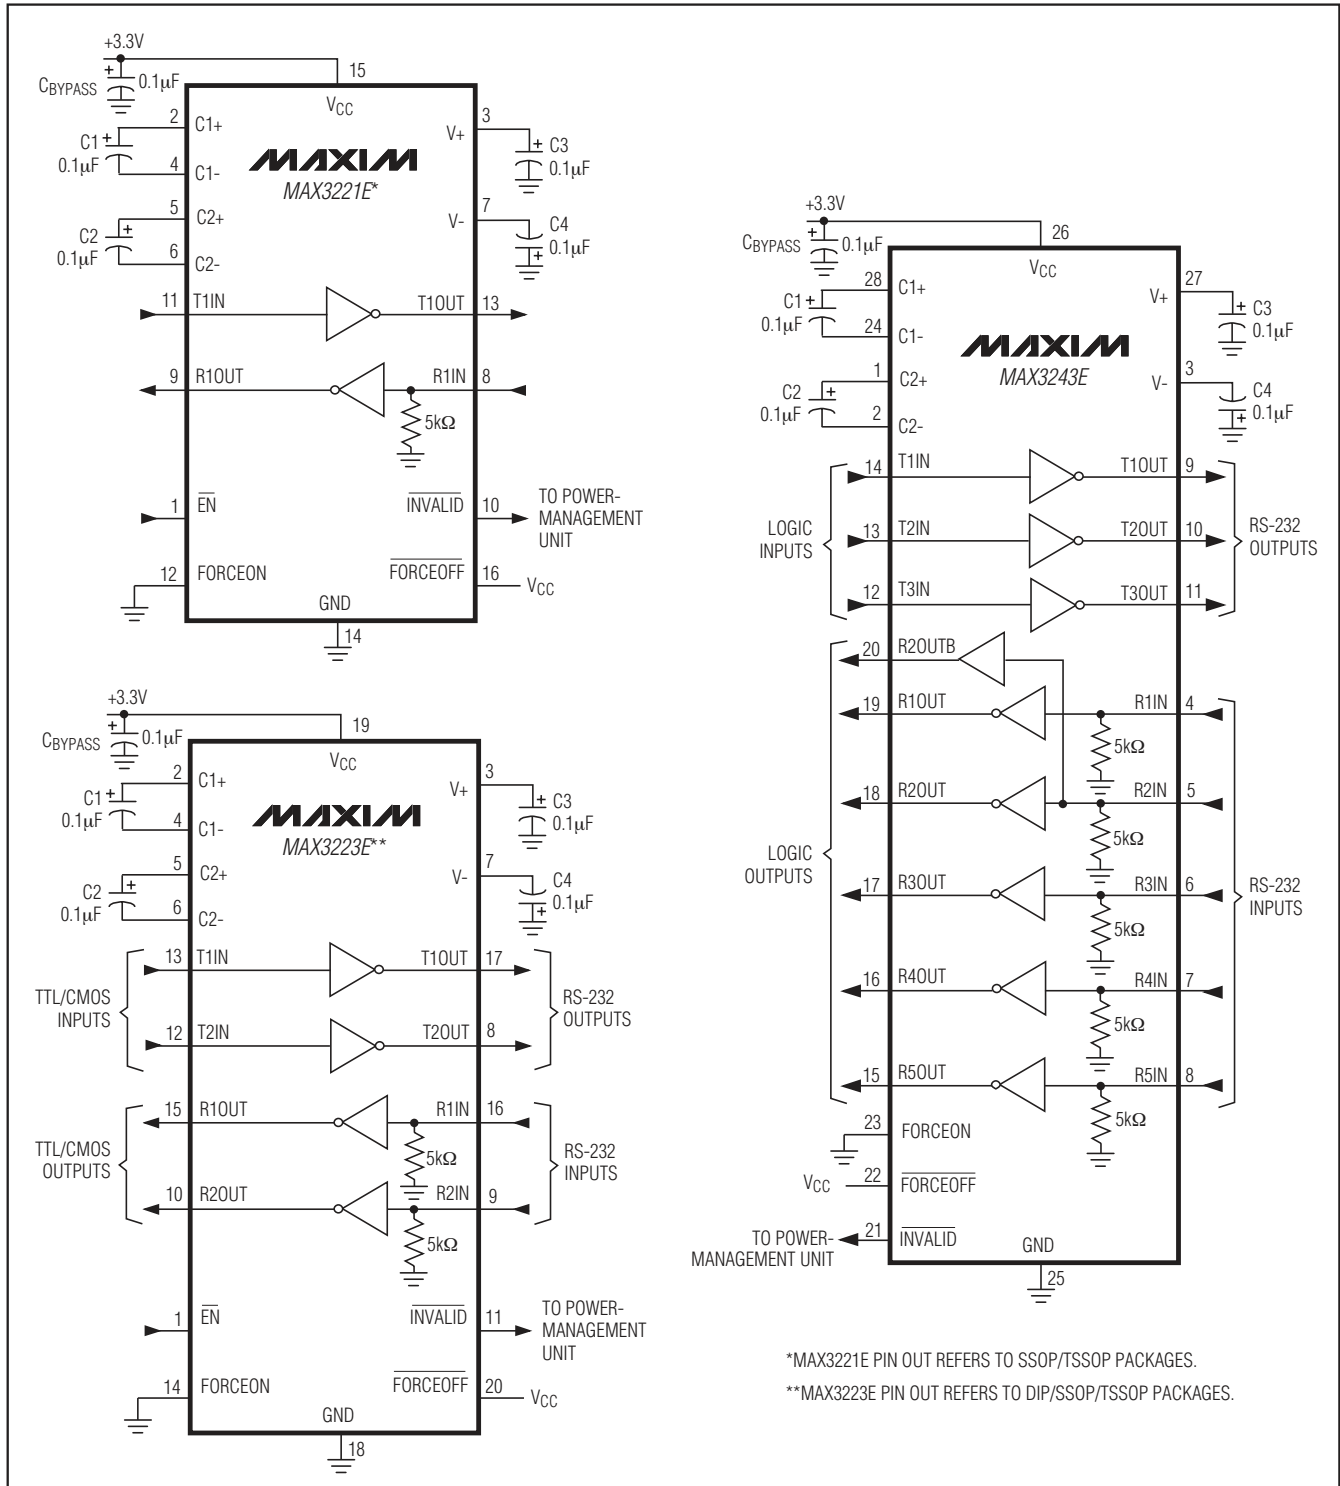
+3.3V
$C_{BYPASS}$ 0.1μF
15
$V_{CC}$
2 C1+
C1 0.1μF
4 C1-
MAXIM
MAX3221E*
3 V+
C3 0.1μF
5 C2+
C2 0.1μF
6 C2-
7 V-
C4 0.1μF
11 T1IN
T1OUT 13
9 R1OUT
R1IN 8
5kΩ
1 $\overline{EN}$
$\overline{INVALID}$ 10
TO POWER-MANAGEMENT UNIT
12 FORCEON
$\overline{FORCEOFF}$ 16 $V_{CC}$
GND
14

+3.3V
$C_{BYPASS}$ 0.1μF
19
$V_{CC}$
2 C1+
C1 0.1μF
4 C1-
MAXIM
MAX3223E**
3 V+
C3 0.1μF
5 C2+
C2 0.1μF
6 C2-
7 V-
C4 0.1μF
TTL/CMOS INPUTS
13 T1IN
T1OUT 17
12 T2IN
T2OUT 8
RS-232 OUTPUTS
TTL/CMOS OUTPUTS
15 R1OUT
R1IN 16
5kΩ
10 R2OUT
R2IN 9
5kΩ
RS-232 INPUTS
1 $\overline{EN}$
$\overline{INVALID}$ 11
TO POWER-MANAGEMENT UNIT
14 FORCEON
$\overline{FORCEOFF}$ 20 $V_{CC}$
GND
18

+3.3V
$C_{BYPASS}$ 0.1μF
26
$V_{CC}$
28 C1+
C1 0.1μF
24 C1-
27 V+
C3 0.1μF
MAXIM
MAX3243E
1 C2+
C2 0.1μF
2 C2-
3 V-
C4 0.1μF
LOGIC INPUTS
14 T1IN
T1OUT 9
13 T2IN
T2OUT 10
12 T3IN
T3OUT 11
RS-232 OUTPUTS
20 R2OUTB
LOGIC OUTPUTS
19 R1OUT
R1IN 4
5kΩ
18 R2OUT
R2IN 5
5kΩ
17 R3OUT
R3IN 6
5kΩ
16 R4OUT
R4IN 7
5kΩ
15 R5OUT
R5IN 8
5kΩ
RS-232 INPUTS
23 FORCEON
$V_{CC}$ 22 $\overline{FORCEOFF}$
TO POWER-MANAGEMENT UNIT 21 $\overline{INVALID}$
GND
25

*MAX3221E PIN OUT REFERS TO SSOP/TSSOP PACKAGES.
**MAX3223E PIN OUT REFERS TO DIP/SSOP/TSSOP PACKAGES.